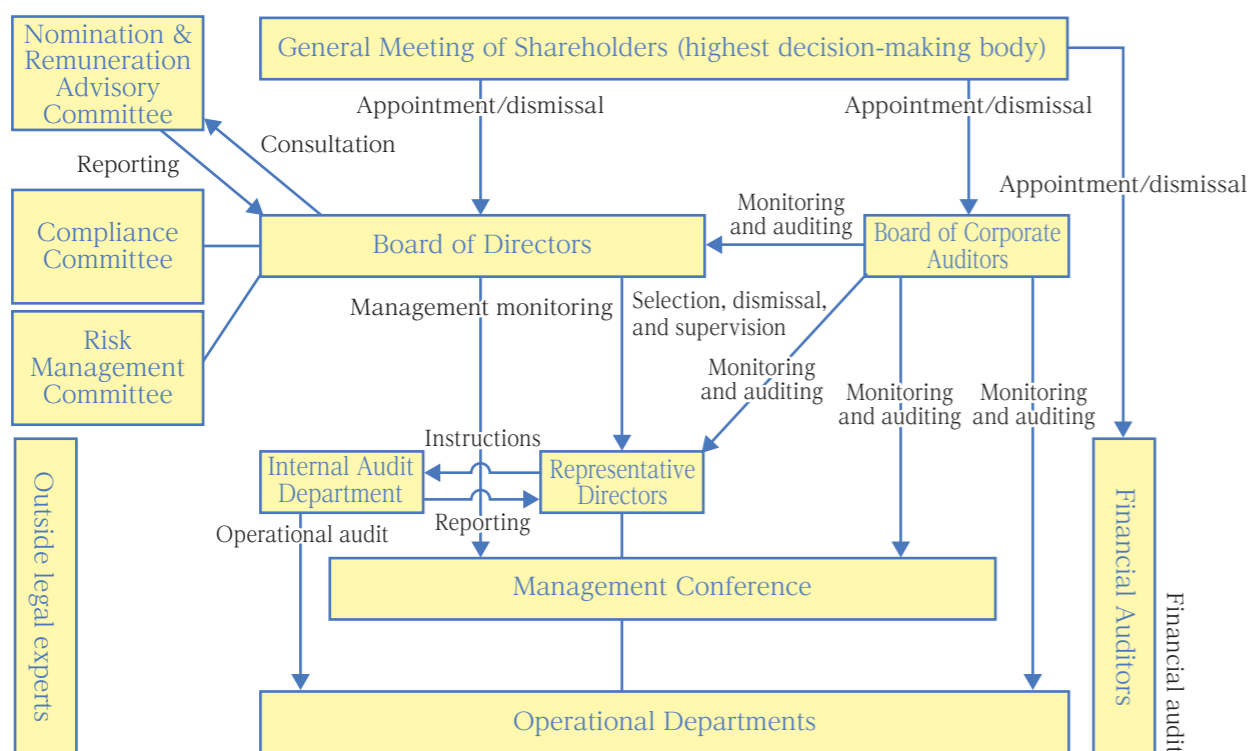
Nomination & Remuneration Advisory Committee

General Meeting of Shareholders (highest decision-making body)

Appointment/dismissal

Appointment/dismissal

Consultation

Reporting

Appointment/dismissal

Monitoring and auditing

Compliance Committee

Board of Directors

Board of Corporate Auditors

Management monitoring

Selection, dismissal, and supervision

Risk Management Committee

Monitoring and auditing

Monitoring and auditing

Monitoring and auditing

Instructions

Internal Audit Department

Representative Directors

Outside legal experts

Reporting

Operational audit

Financial Auditors

Management Conference

Financial audit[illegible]

Operational Departments